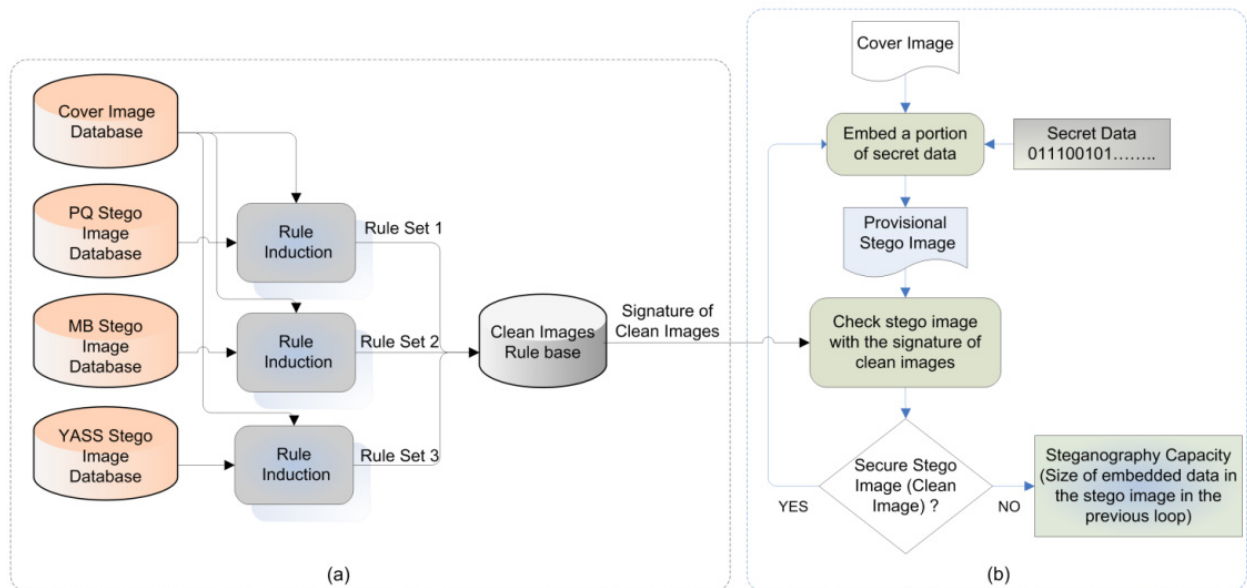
Cover Image Database

PQ Stego Image Database

MB Stego Image Database

YASS Stego Image Database

Rule Induction

Rule Set 1

Rule Induction

Rule Set 2

Rule Induction

Rule Set 3

Clean Images Rule base

Signature of Clean Images

(a)

Cover Image

Embed a portion of secret data

Secret Data 011100101……..

Provisional Stego Image

Check stego image with the signature of clean images

Secure Stego Image (Clean Image) ?

YES

NO

Steganography Capacity (Size of embedded data in the stego image in the previous loop)

(b)